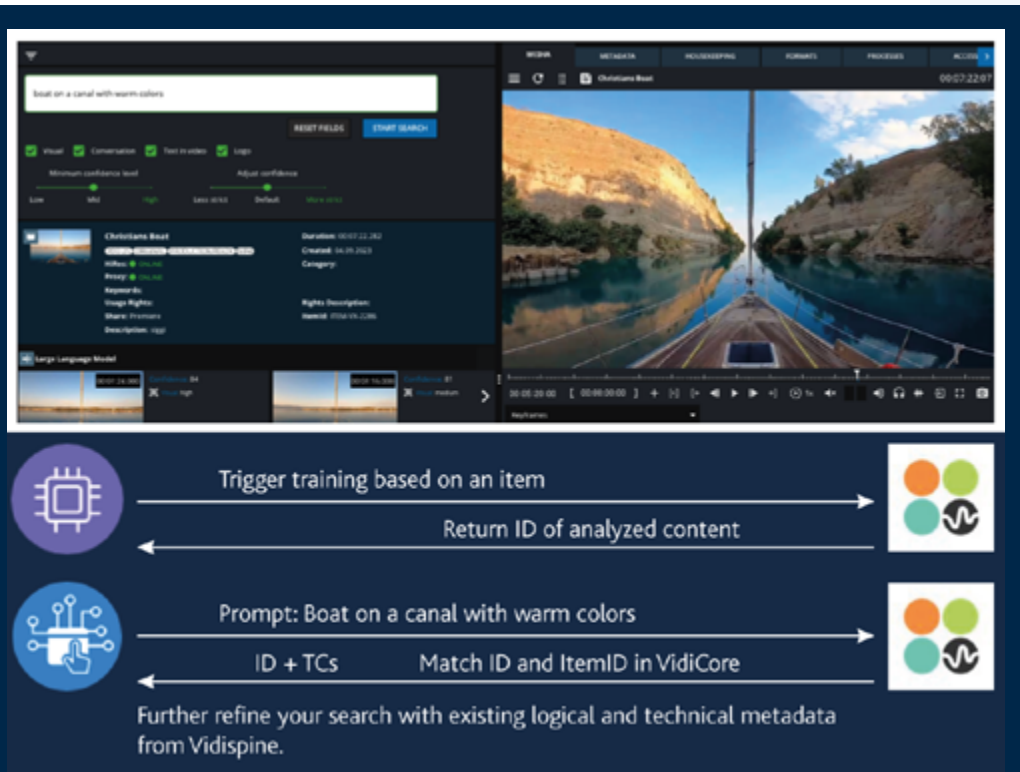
boat on a canal with warm colors

RESET FIELDS

START SEARCH

Visual Conversation Text in video Logo

Minimum confidence level

Adjust confidence

Low Mid High

Less strict Default More strict

Christians Boat

Hires: ● ONLINE

Proxy: ● ONLINE

Keywords:

Usage Rights:

Share: Premiere

Description: nggi

Duration: 00:07:22:282

Created: 04.09.2023

Category:

Rights Description:

Itemid: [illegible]

Large Language Model

00:01:24:080 Confidence: 84 high

00:01:16:000 Confidence: 81 medium

MEDIA METADATA HOUSEKEEPING FORMATS PROCESSES ACCES

Christians Boat

00:07:22:07

00:05:20:00 00:00:00:00

Keyframes

Trigger training based on an item

Return ID of analyzed content

Prompt: Boat on a canal with warm colors

ID + TCs

Match ID and ItemID in VidiCore

Further refine your search with existing logical and technical metadata from Vidispine.